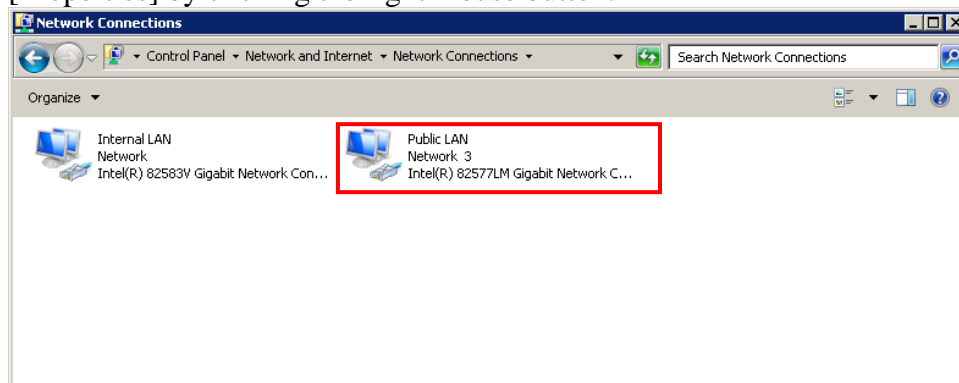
Network Connections

Control Panel ▸ Network and Internet ▸ Network Connections ▸

Search Network Connections

Organize ▾

Internal LAN
Network
Intel(R) 82583V Gigabit Network Con...

Public LAN
Network 3
Intel(R) 82577LM Gigabit Network C...